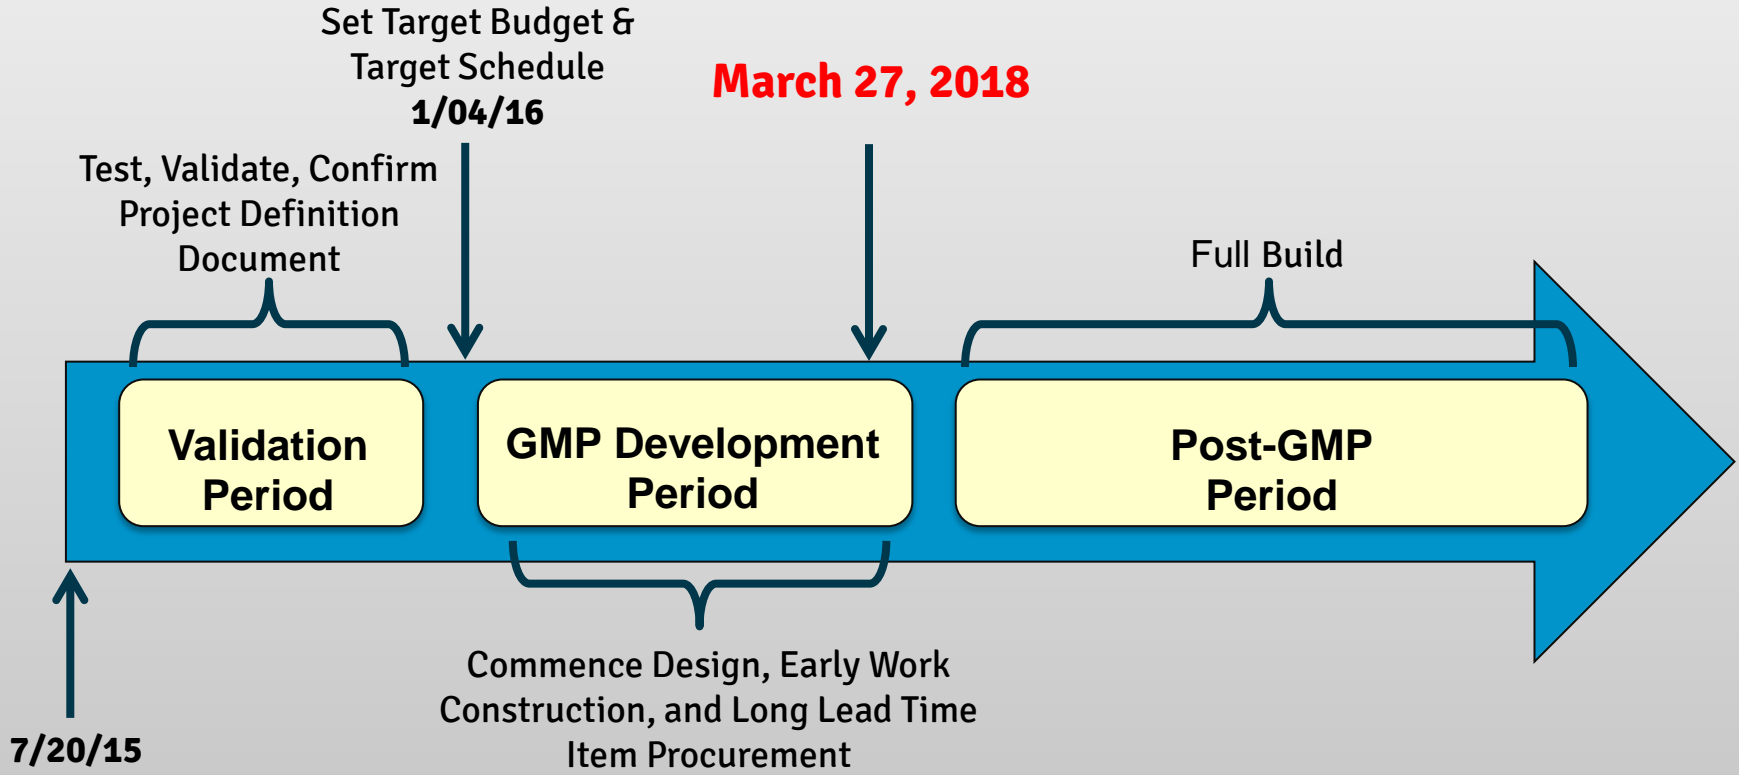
Set Target Budget & Target Schedule
1/04/16

March 27, 2018

Test, Validate, Confirm Project Definition Document

Full Build

Validation Period

GMP Development Period

Post-GMP Period

Commence Design, Early Work Construction, and Long Lead Time Item Procurement

7/20/15